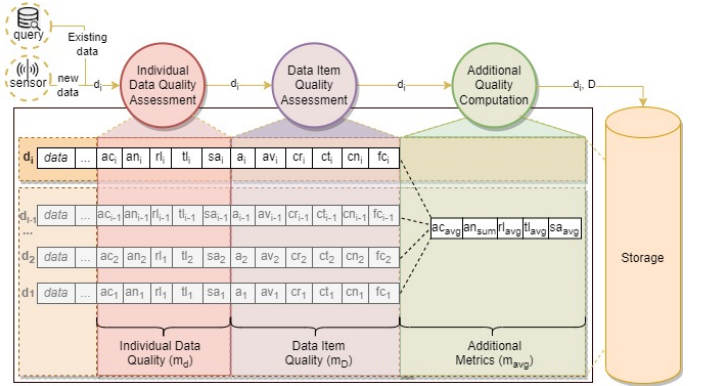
query

Existing data

sensor

new data

$d_i$

Individual Data Quality Assessment

$d_i$

Data Item Quality Assessment

$d_i$

Additional Quality Computation

$d_i$, D

| $d_i$ | data | ... | $ac_i$ | $an_i$ | $rl_i$ | $tl_i$ | $sa_i$ | $a_i$ | $av_i$ | $cr_i$ | $ct_i$ | $cn_i$ | $fc_i$ |
|---|---|---|---|---|---|---|---|---|---|---|---|---|---|
| $d_{i-1}$ | data | ... | $ac_{i-1}$ | $an_{i-1}$ | $rl_{i-1}$ | $tl_{i-1}$ | $sa_{i-1}$ | $a_{i-1}$ | $av_{i-1}$ | $cr_{i-1}$ | $ct_{i-1}$ | $cn_{i-1}$ | $fc_{i-1}$ |
| ... | | | | | | | | | | | | | |
| $d_2$ | data | ... | $ac_2$ | $an_2$ | $rl_2$ | $tl_2$ | $sa_2$ | $a_2$ | $av_2$ | $cr_2$ | $ct_2$ | $cn_2$ | $fc_2$ |
| $d_1$ | data | ... | $ac_1$ | $an_1$ | $rl_1$ | $tl_1$ | $sa_1$ | $a_1$ | $av_1$ | $cr_1$ | $ct_1$ | $cn_1$ | $fc_1$ |

| $ac_{avg}$ | $an_{sum}$ | $rl_{avg}$ | $tl_{avg}$ | $sa_{avg}$ |
|---|---|---|---|---|

Storage

Individual Data Quality ($m_d$)

Data Item Quality ($m_D$)

Additional Metrics ($m_{avg}$)